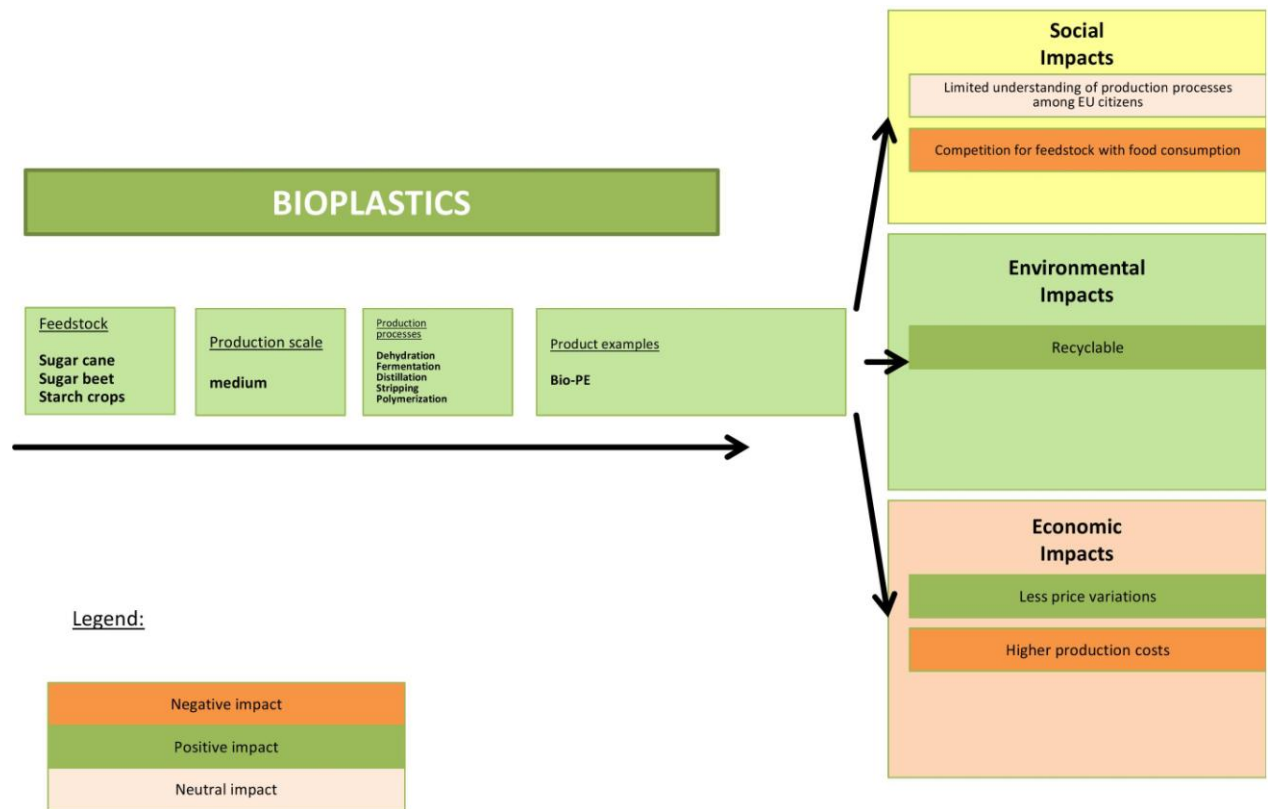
BIOPLASTICS

Feedstock
Sugar cane
Sugar beet
Starch crops

Production scale
medium

Production processes
Dehydration
Fermentation
Distillation
Stripping
Polymerization

Product examples
Bio-PE

Social Impacts
Limited understanding of production processes among EU citizens
Competition for feedstock with food consumption

Environmental Impacts
Recyclable

Economic Impacts
Less price variations
Higher production costs

Legend:
Negative impact
Positive impact
Neutral impact